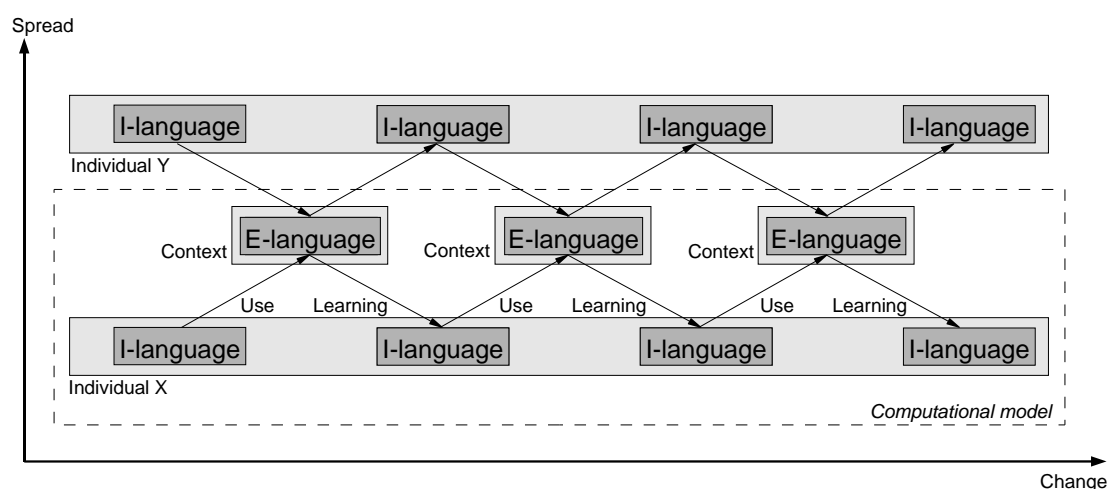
Spread

I-language
I-language
I-language
I-language
Individual Y

Context
E-language
Context
E-language
Context
E-language

Use
Learning
Use
Learning
Use
Learning

I-language
I-language
I-language
I-language
Individual X

Computational model

Change